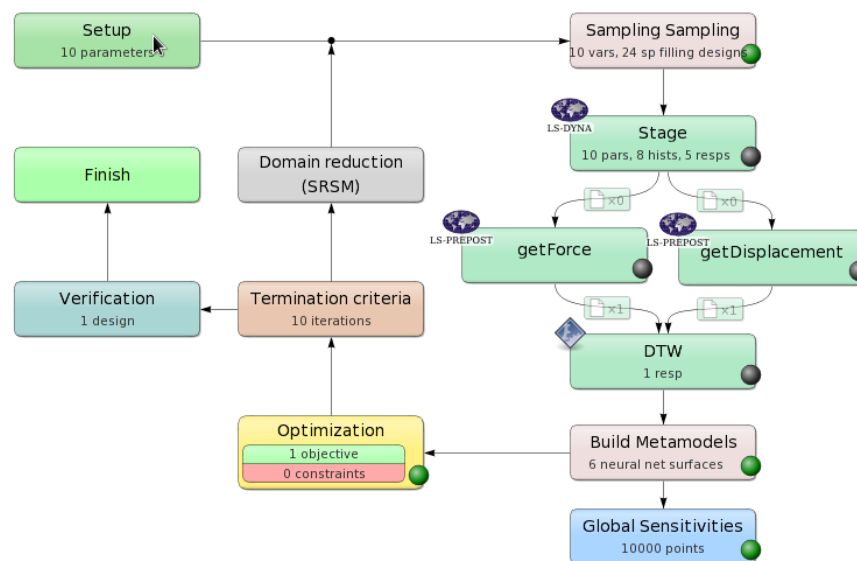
Setup
10 parameters

Sampling Sampling
10 vars, 24 sp filling designs

LS-DYNA
Stage
10 pars, 8 hists, 5 resps

Finish

Domain reduction
(SRSM)

×0

×0

LS-PREPOST
getForce

LS-PREPOST
getDisplacement

Verification
1 design

Termination criteria
10 iterations

×1

×1

DTW
1 resp

Optimization
1 objective
0 constraints

Build Metamodels
6 neural net surfaces

Global Sensitivities
10000 points